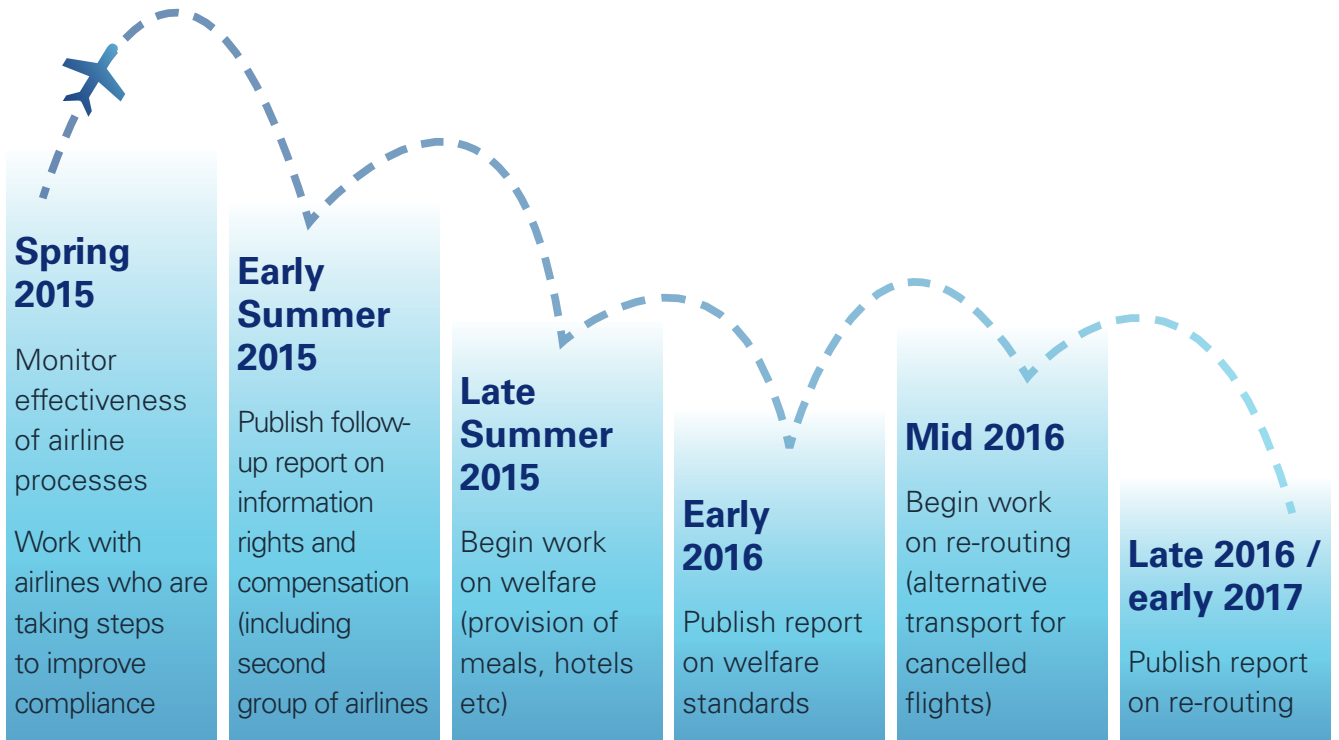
Spring 2015

Monitor effectiveness of airline processes

Work with airlines who are taking steps to improve compliance

Early Summer 2015

Publish follow-up report on information rights and compensation (including second group of airlines

Late Summer 2015

Begin work on welfare (provision of meals, hotels etc)

Early 2016

Publish report on welfare standards

Mid 2016

Begin work on re-routing (alternative transport for cancelled flights)

Late 2016 / early 2017

Publish report on re-routing